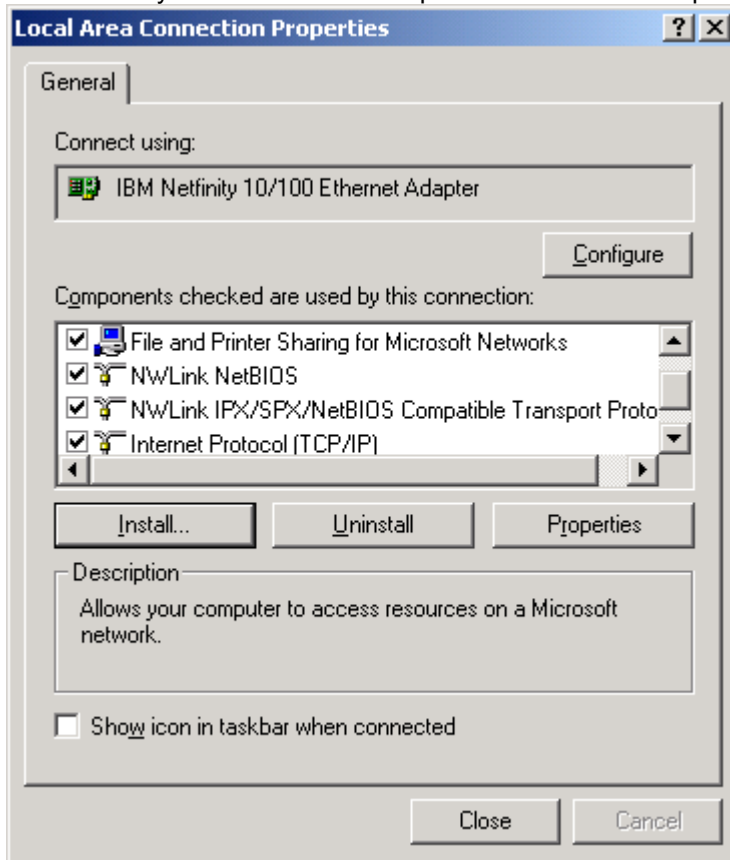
Local Area Connection Properties

? X

General

Connect using:

IBM Netfinity 10/100 Ethernet Adapter

Configure

Components checked are used by this connection:

File and Printer Sharing for Microsoft Networks
NWLink NetBIOS
NWLink IPX/SPX/NetBIOS Compatible Transport Proto
Internet Protocol (TCP/IP)

Install...

Uninstall

Properties

Description

Allows your computer to access resources on a Microsoft network.

Show icon in taskbar when connected

Close

Cancel